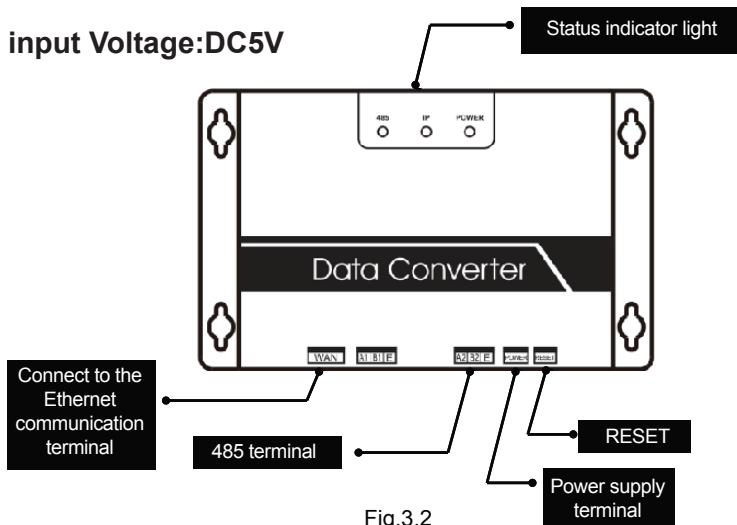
input Voltage:DC5V

Status indicator light

485 IP POWER

Data Converter

WAN A1 B1 E A2 B2 E POWER RESET

Connect to the Ethernet communication terminal

485 terminal

RESET

Power supply terminal

Fig.3.2